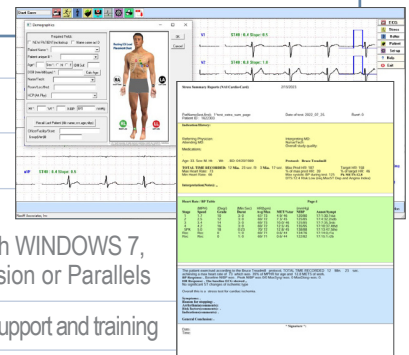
Start Exam

PC-Electrographics

Required Fields

Patient Name

Patient Age

Sex

ST80 : 0.4 Slope: 0.1

ST80 : 0.4 Slope: 1.0

ST80 : 0.4 Slope: 0.5

E.C.G.

Stress

Holter

Patient

Set up

Help

Exit

Stress Summary Report (X-Scribe Card)

2/1/2013

Referring Physician:

Attending MD:

Medications:

Interpreting MD:

Reason for test:

Overall study quality:

Age: 33 Sex: M Ht:

Protocol: Bruce Treadmill

TOTAL TIME EXERCISED

Max Heart Rate:

Max Heart Rate:

Interpretation/Notes:

Stage

Speed

Grade

Symptoms:

Reason for stopping:

Overall Impressions:

Comments/Conclusion:

Date:

Time:

* Signature *

h WINDOWS 7,

sion or Parallels

upport and training

Tech Associates, Inc.